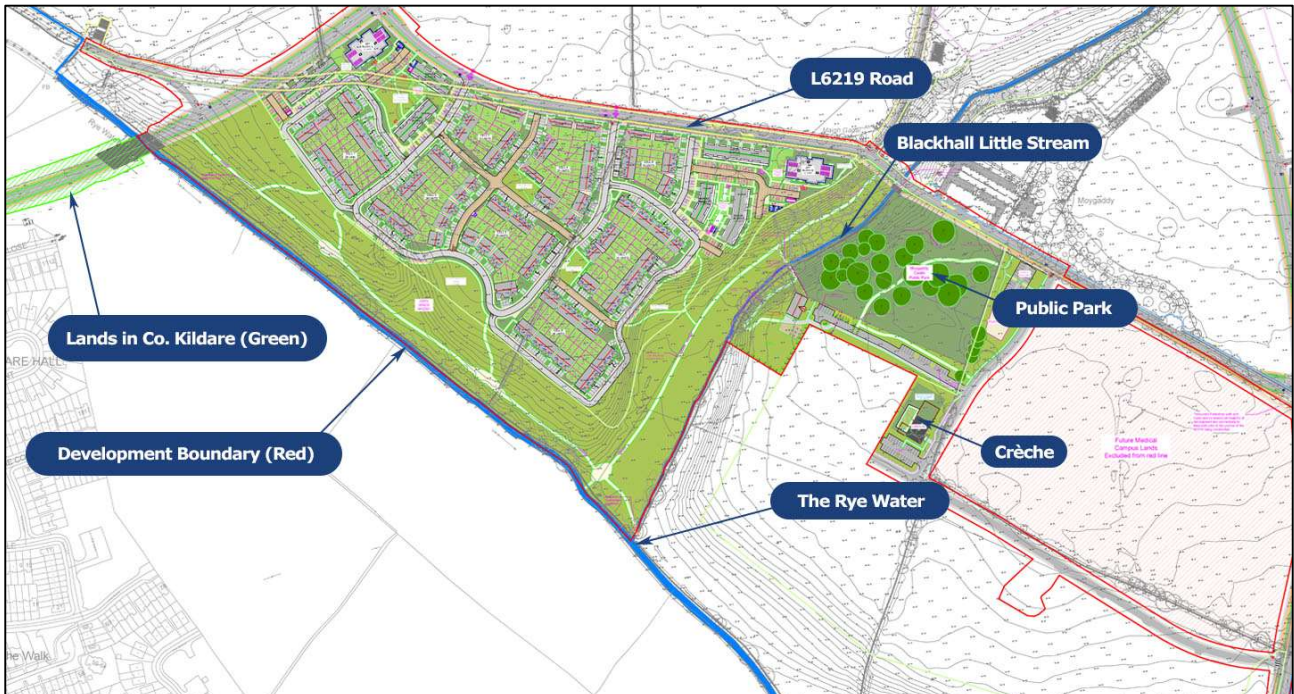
L6219 Road

Blackhall Little Stream

Moygaddy

Public Park

Lands in Co. Kildare (Green)

Development Boundary (Red)

Crèche

Future Medical Campus Lands Excluded from red line

The Rye Water

Rye Water

ARE HALL

he Walk